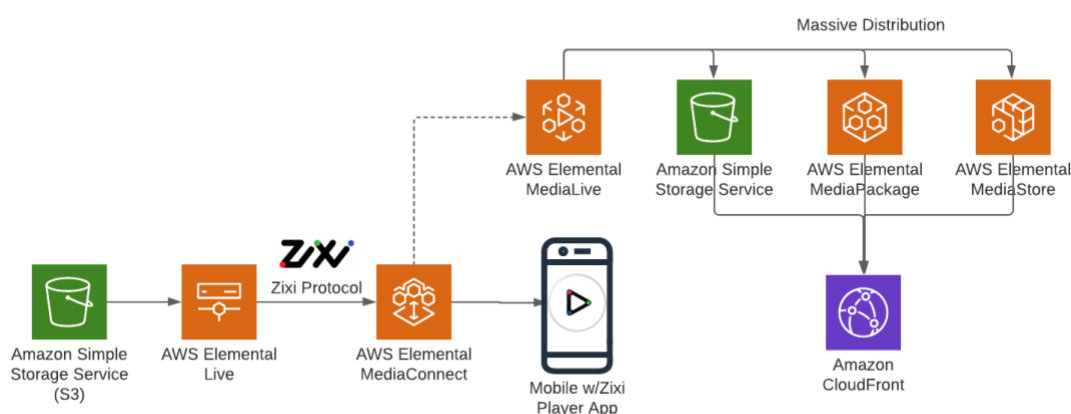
Massive Distribution

AWS Elemental MediaLive

Amazon Simple Storage Service

AWS Elemental MediaPackage

AWS Elemental MediaStore

ZIXI

Zixi Protocol

Amazon Simple Storage Service (S3)

AWS Elemental Live

AWS Elemental MediaConnect

Mobile w/Zixi Player App

Amazon CloudFront